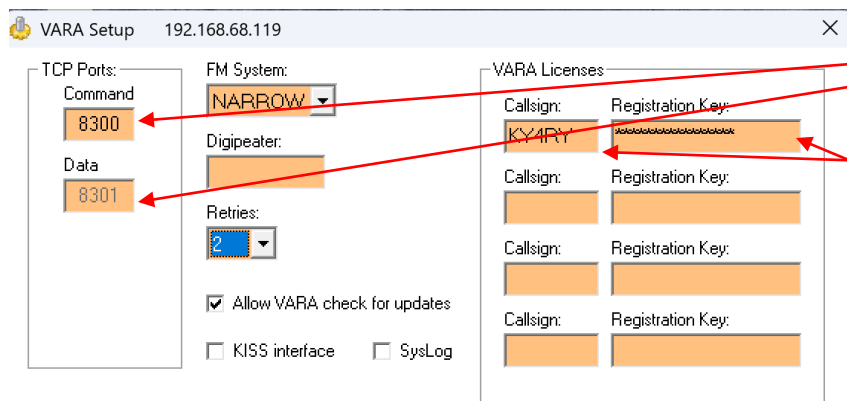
VARA Setup 192.168.68.119

TCP Ports:
Command
8300
Data
8301

FM System:
NARROW
Digipeater:
Retries:
2

Allow VARA check for updates
KISS interface
SysLog

VARA Licenses
| Callsign: | Registration Key: |
|---|---|
| KY4RY | *************** |
| Callsign: | Registration Key: |
| | |
| Callsign: | Registration Key: |
| | |
| Callsign: | Registration Key: |
| | |